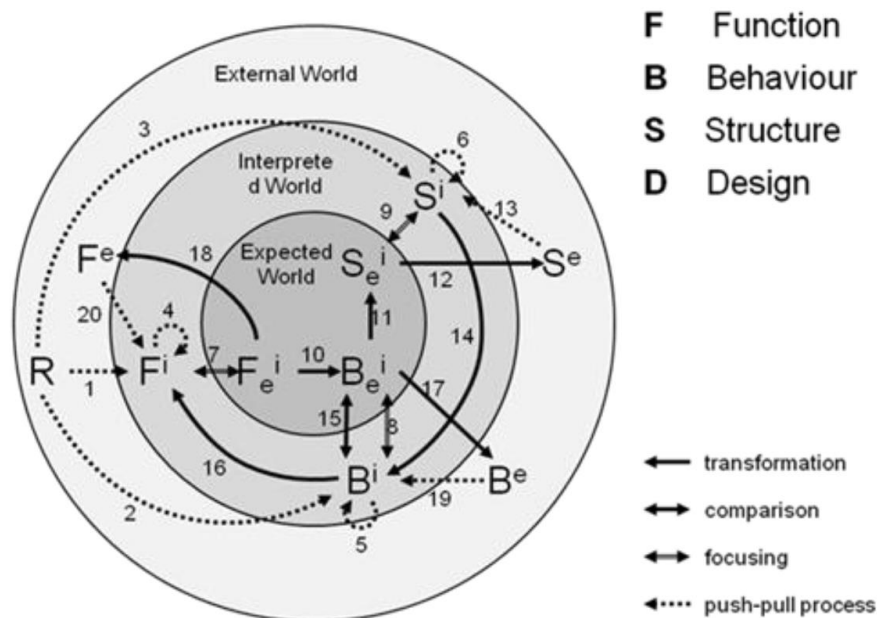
F Function
B Behaviour
S Structure
D Design

External World

Interpreted World

Expected World

$S^i$

$S_e{}^i$

$S^e$

$F^e$

$R$

$F^i$

$F_e{}^i$

$B_e{}^i$

$B^i$

$B^e$

1 2 3 4 5 6 7 8 9 10 11 12 13 14 15 16 17 18 19 20

transformation

comparison

focusing

push-pull process